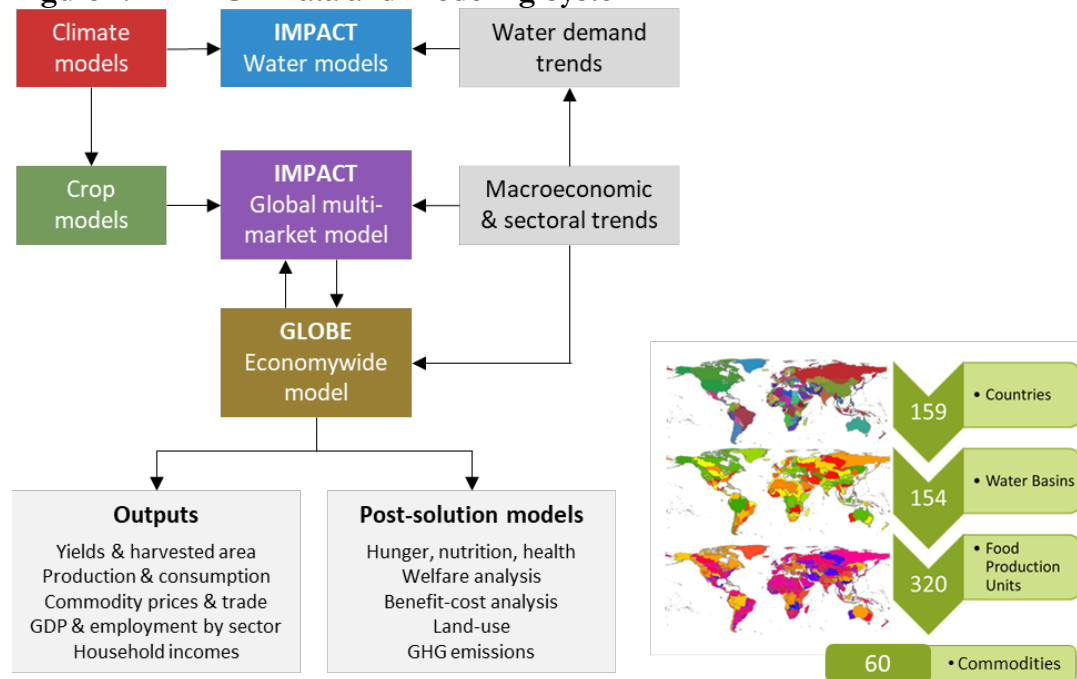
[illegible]

Climate models

IMPACT Water models

Water demand trends

Crop models

IMPACT Global multi-market model

Macroeconomic & sectoral trends

GLOBE Economywide model

Outputs

Yields & harvested area
Production & consumption
Commodity prices & trade
GDP & employment by sector
Household incomes

Post-solution models

Hunger, nutrition, health
Welfare analysis
Benefit-cost analysis
Land-use
GHG emissions

159
• Countries

154
• Water Basins

320
• Food Production Units

60
• Commodities